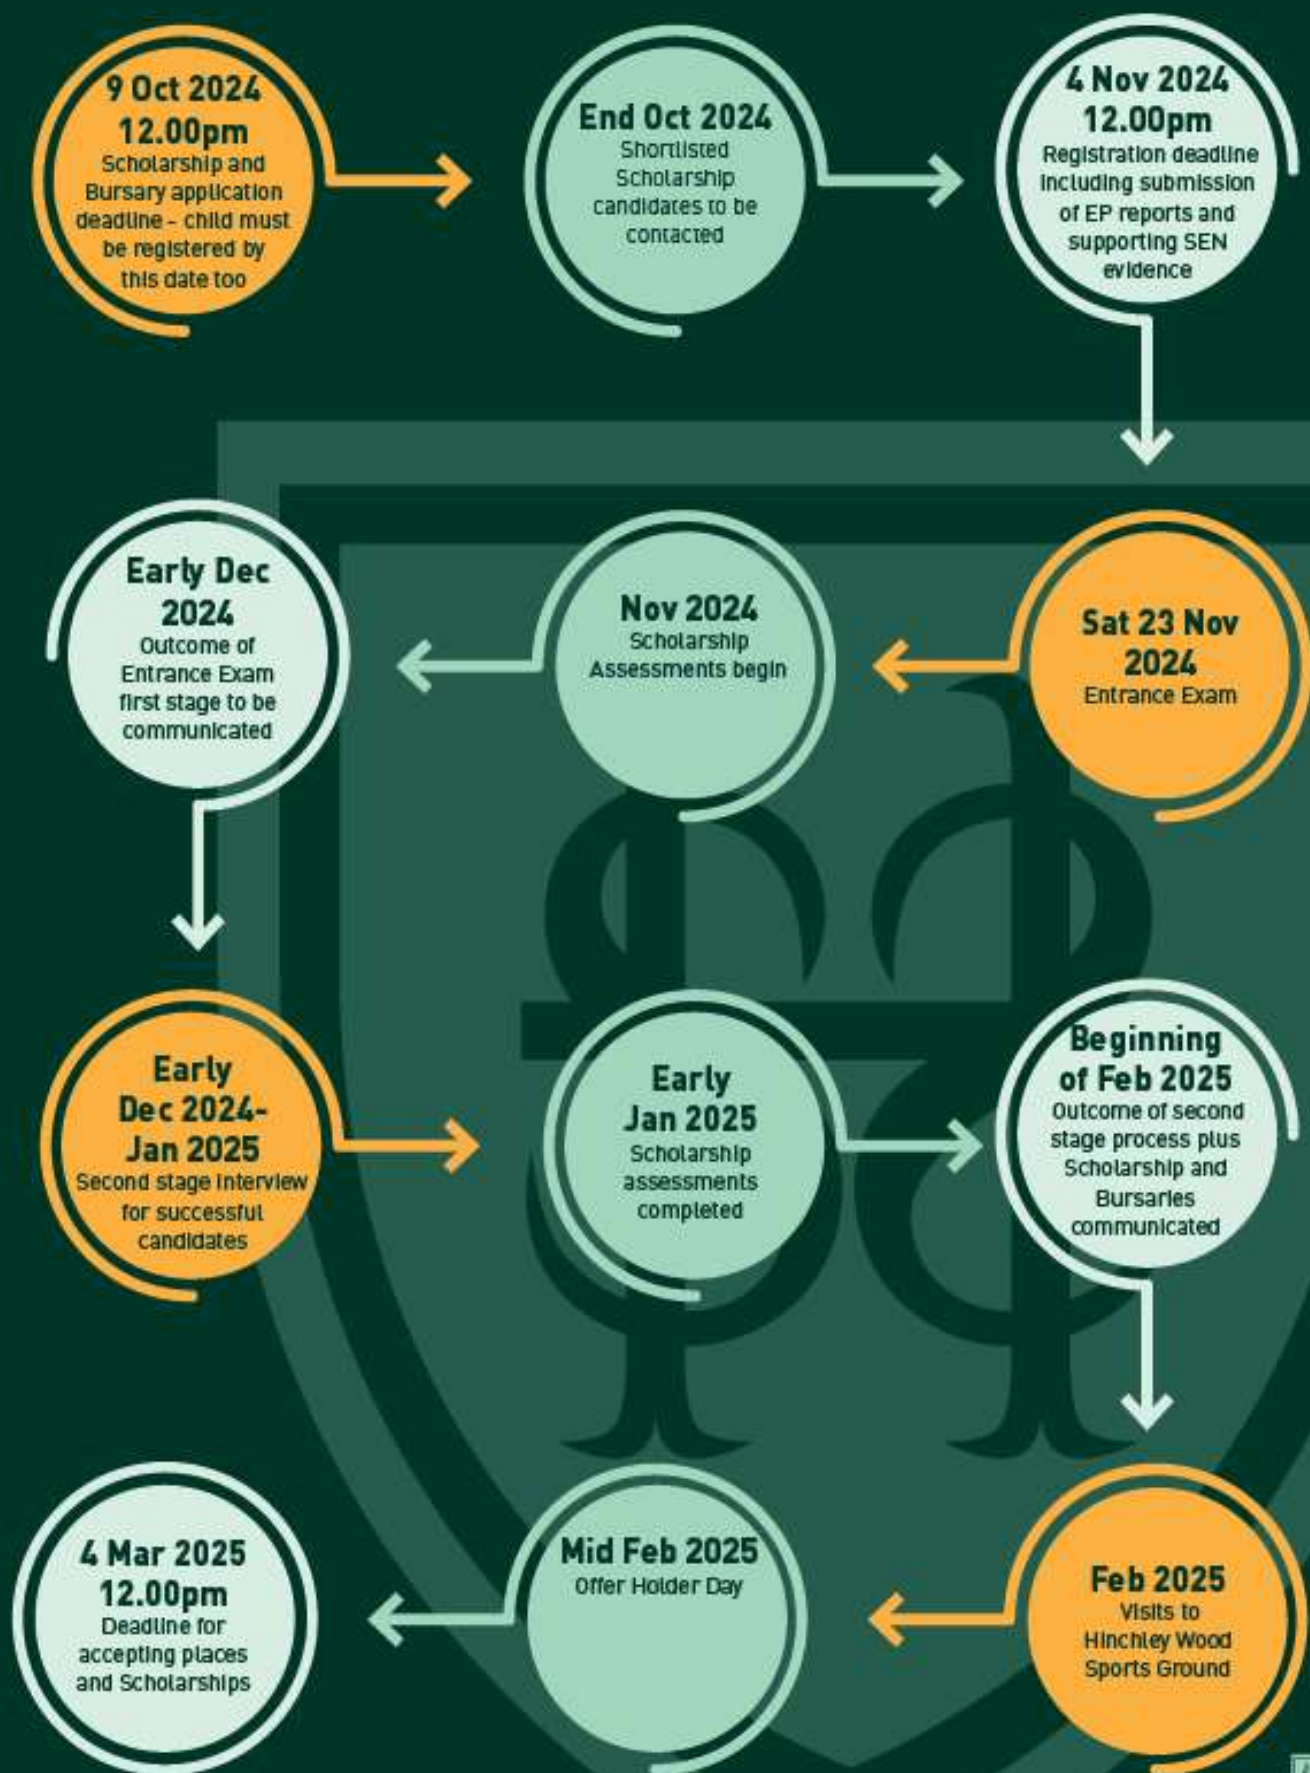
9 Oct 2024
12.00pm
Scholarship and Bursary application deadline - child must be registered by this date too

End Oct 2024
Shortlisted Scholarship candidates to be contacted

4 Nov 2024
12.00pm
Registration deadline including submission of EP reports and supporting SEN evidence

Sat 23 Nov 2024
Entrance Exam

Nov 2024
Scholarship Assessments begin

Early Dec 2024
Outcome of Entrance Exam first stage to be communicated

Early Dec 2024-Jan 2025
Second stage interview for successful candidates

Early Jan 2025
Scholarship assessments completed

Beginning of Feb 2025
Outcome of second stage process plus Scholarship and Bursaries communicated

Feb 2025
Visits to Hinchley Wood Sports Ground

Mid Feb 2025
Offer Holder Day

4 Mar 2025
12.00pm
Deadline for accepting places and Scholarships